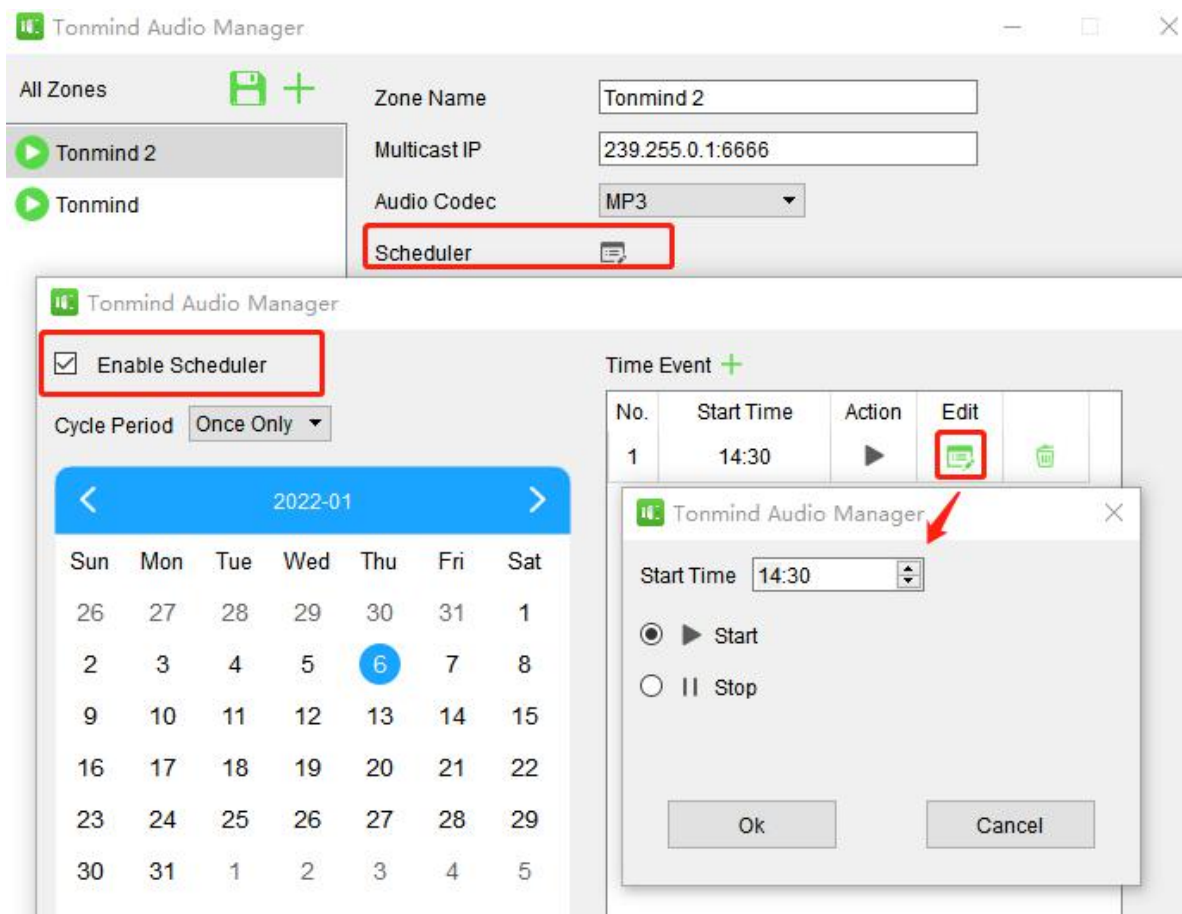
Tonmind Audio Manager

All Zones

Tonmind 2
Tonmind

Zone Name | Tonmind 2
Multicast IP | 239.255.0.1:6666
Audio Codec | MP3
Scheduler

Tonmind Audio Manager

Enable Scheduler

Cycle Period | Once Only

2022-01

| Sun | Mon | Tue | Wed | Thu | Fri | Sat |
|---|---|---|---|---|---|---|
| 26 | 27 | 28 | 29 | 30 | 31 | 1 |
| 2 | 3 | 4 | 5 | 6 | 7 | 8 |
| 9 | 10 | 11 | 12 | 13 | 14 | 15 |
| 16 | 17 | 18 | 19 | 20 | 21 | 22 |
| 23 | 24 | 25 | 26 | 27 | 28 | 29 |
| 30 | 31 | 1 | 2 | 3 | 4 | 5 |

Time Event

| No. | Start Time | Action | Edit |
|---|---|---|---|
| 1 | 14:30 | | |

Tonmind Audio Manager

Start Time 14:30

Start

Stop

Ok

Cancel